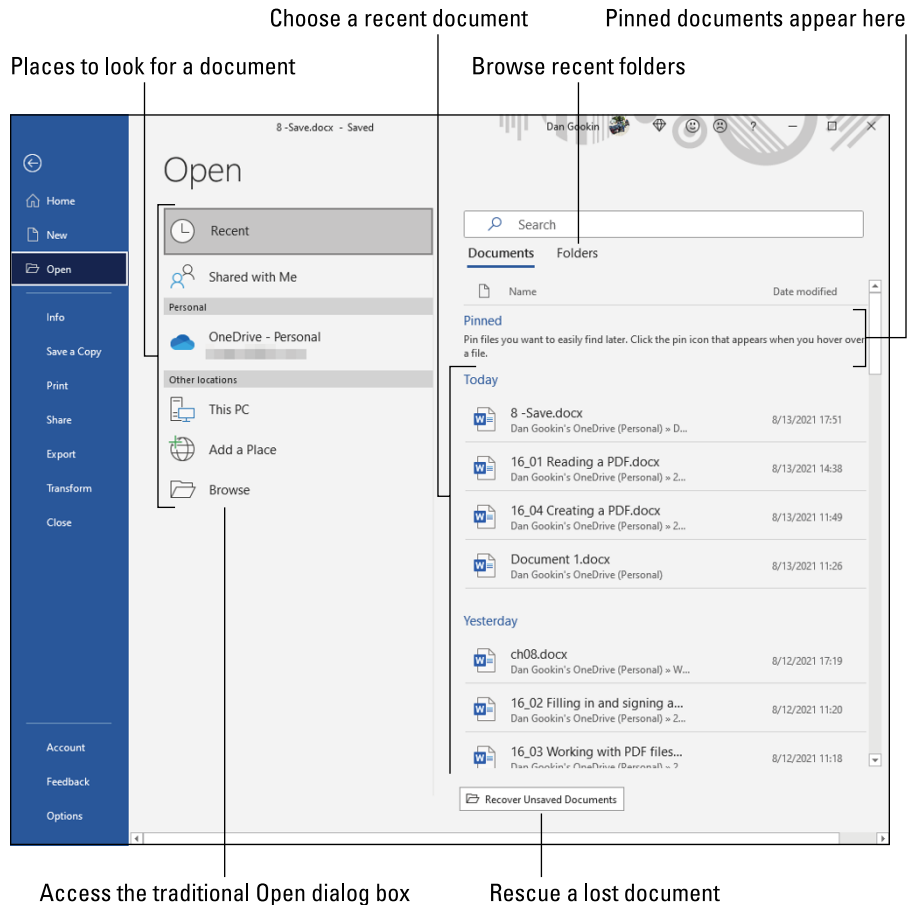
Choose a recent document

Pinned documents appear here

Places to look for a document

Browse recent folders

8 -Save.docx - Saved

Dan Gookin

?

Home

New

Open

Info

Save a Copy

Print

Share

Export

Transform

Close

Account

Feedback

Options

Open

Recent

Shared with Me

Personal

OneDrive - Personal

Other locations

This PC

Add a Place

Browse

Search

Documents

Folders

Name

Date modified

Pinned

Pin files you want to easily find later. Click the pin icon that appears when you hover over a file.

Today

8 -Save.docx
Dan Gookin's OneDrive (Personal) » D...
8/13/2021 17:51

16_01 Reading a PDF.docx
Dan Gookin's OneDrive (Personal) » 2...
8/13/2021 14:38

16_04 Creating a PDF.docx
Dan Gookin's OneDrive (Personal) » 2...
8/13/2021 11:49

Document 1.docx
Dan Gookin's OneDrive (Personal)
8/13/2021 11:26

Yesterday

ch08.docx
Dan Gookin's OneDrive (Personal) » W...
8/12/2021 17:19

16_02 Filling in and signing a...
Dan Gookin's OneDrive (Personal) » 2...
8/12/2021 11:20

16_03 Working with PDF files...
Dan Gookin's OneDrive (Personal) » 2...
8/12/2021 11:18

Recover Unsaved Documents

Access the traditional Open dialog box

Rescue a lost document